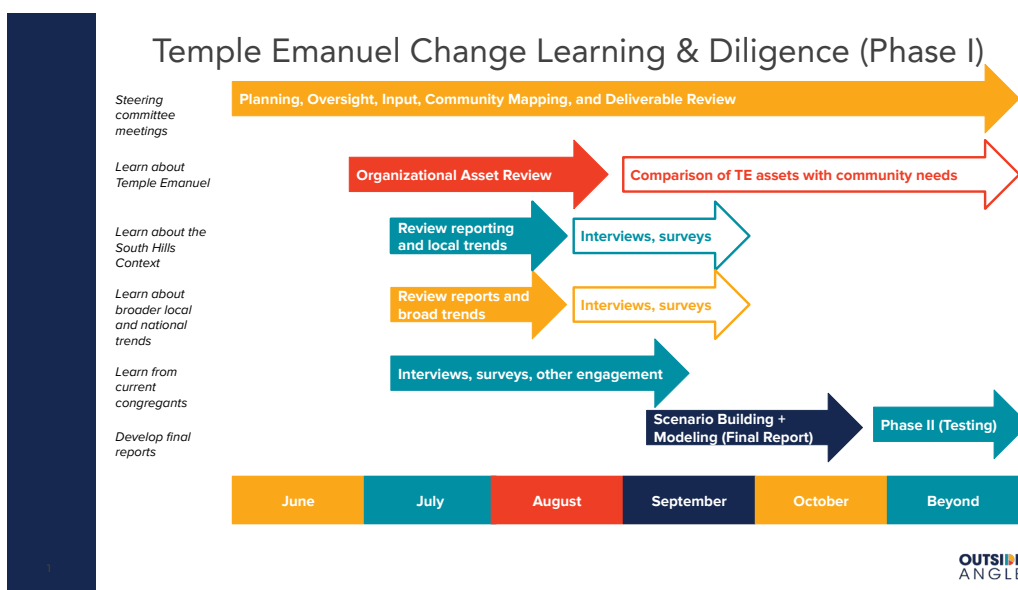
Temple Emanuel Change Learning & Diligence (Phase I)

Steering committee meetings

Planning, Oversight, Input, Community Mapping, and Deliverable Review

Learn about Temple Emanuel

Organizational Asset Review

Comparison of TE assets with community needs

Learn about the South Hills Context

Review reporting and local trends

Interviews, surveys

Learn about broader local and national trends

Review reports and broad trends

Interviews, surveys

Learn from current congregants

Interviews, surveys, other engagement

Develop final reports

Scenario Building + Modeling (Final Report)

Phase II (Testing)

| June | July | August | September | October | Beyond |
|---|---|---|---|---|---|

1

OUTSI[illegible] ANGL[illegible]